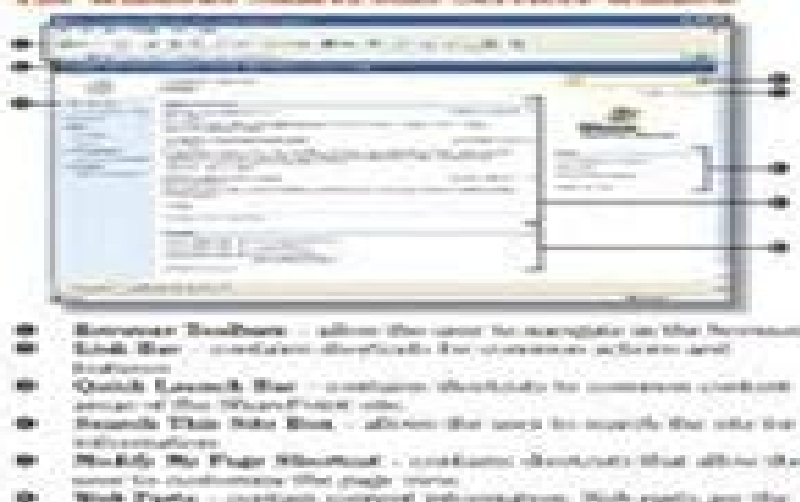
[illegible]

Browser Toolbar – allow the user to navigate on the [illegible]
Link Bar – contains shortcuts for common actions and features
Quick Launch Bar – contains shortcuts to common content pages of the SharePoint site
Search This Site Box – allows the user to search the site for information
Modify My Page Shortcut – contains shortcuts that allow the user to customize the page view
Web Parts – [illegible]